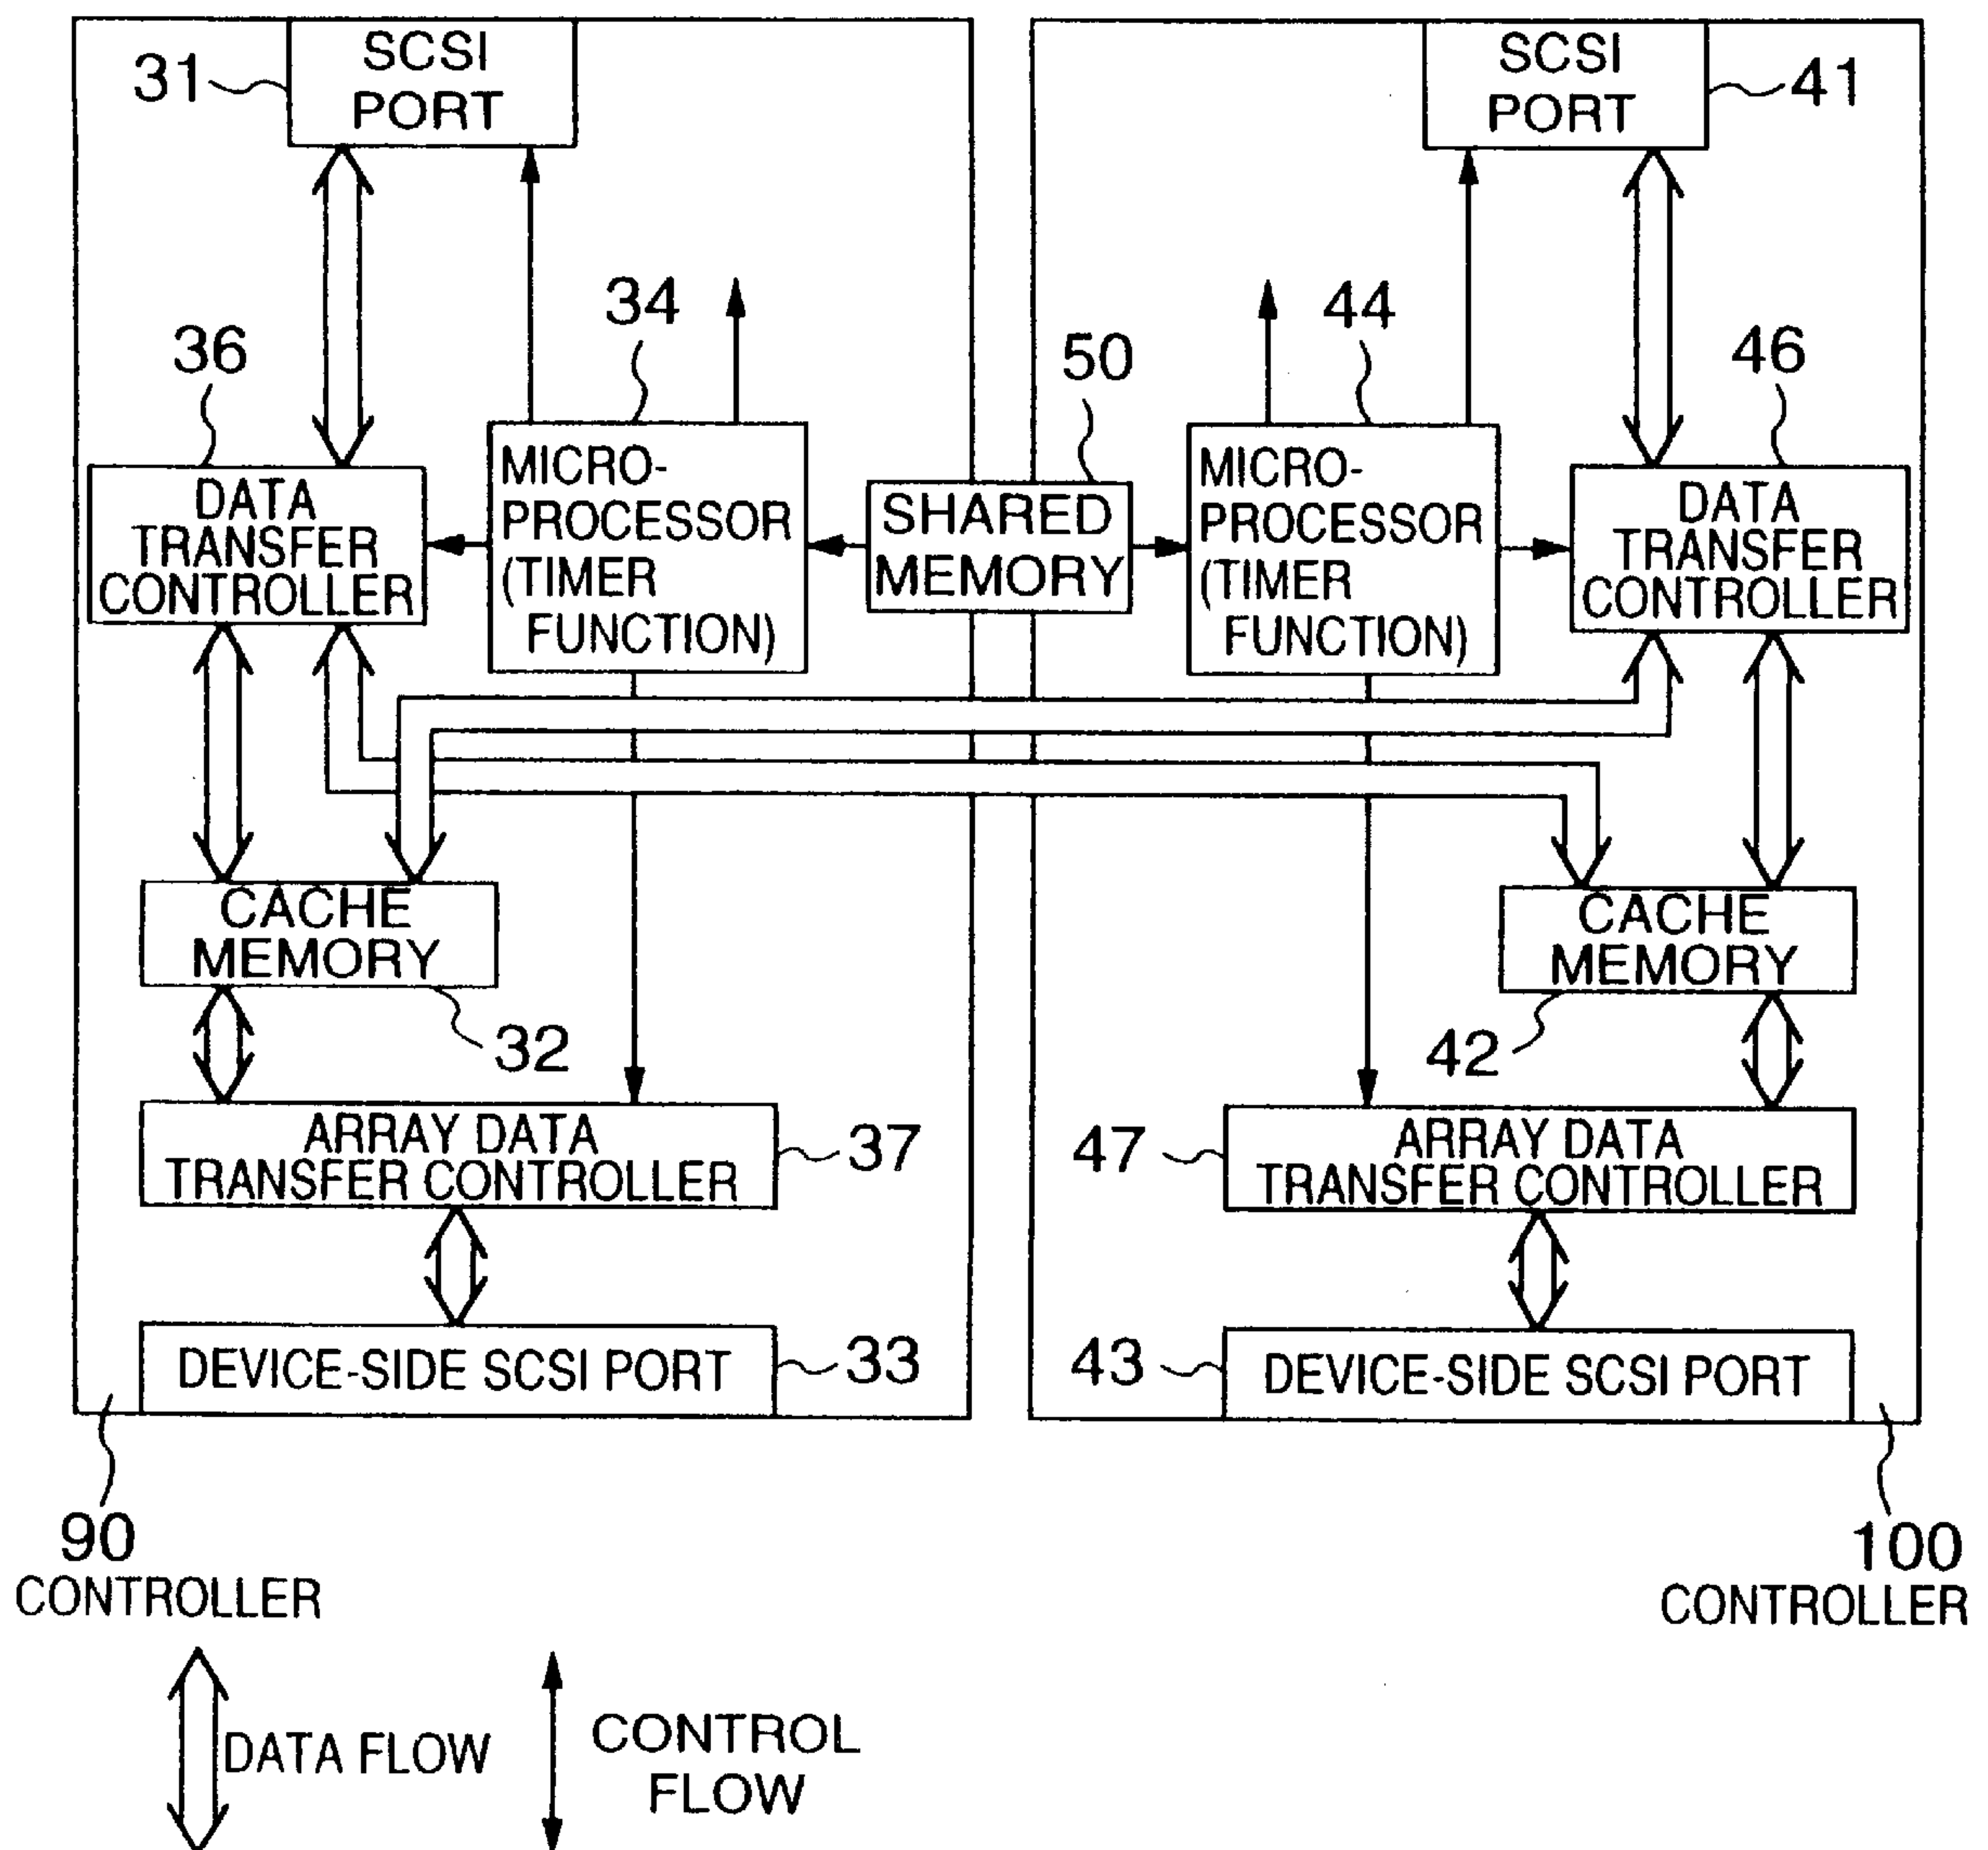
31 SCSI PORT

SCSI PORT 41

34

44

36

50

46

DATA TRANSFER CONTROLLER

MICRO-PROCESSOR (TIMER FUNCTION)

SHARED MEMORY

MICRO-PROCESSOR (TIMER FUNCTION)

DATA TRANSFER CONTROLLER

CACHE MEMORY

CACHE MEMORY

32

42

ARRAY DATA TRANSFER CONTROLLER 37

47 ARRAY DATA TRANSFER CONTROLLER

DEVICE-SIDE SCSI PORT 33

43 DEVICE-SIDE SCSI PORT

90 CONTROLLER

100 CONTROLLER

DATA FLOW

CONTROL FLOW